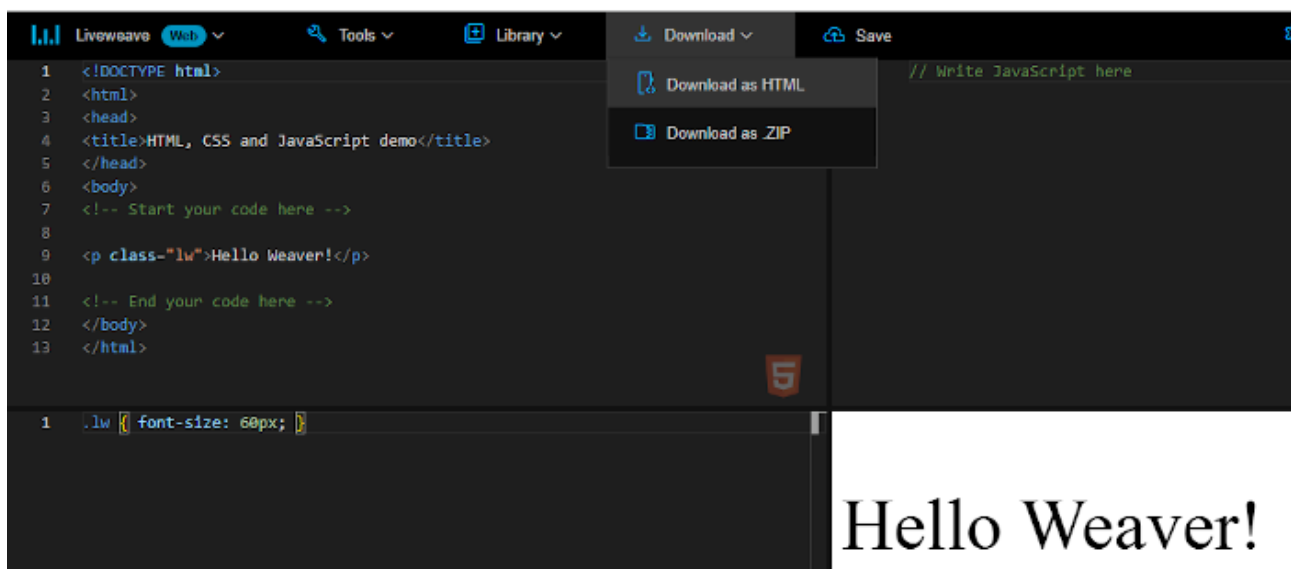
Liveweave Web Tools Library Download Save

Download as HTML
Download as .ZIP

1 <!DOCTYPE html>
2 <html>
3 <head>
4 <title>HTML, CSS and JavaScript demo</title>
5 </head>
6 <body>
7 <!-- Start your code here -->
8
9 <p class="lw">Hello Weaver!</p>
10
11 <!-- End your code here -->
12 </body>
13 </html>

5

// Write JavaScript here

1 .lw { font-size: 60px; }

Hello Weaver!